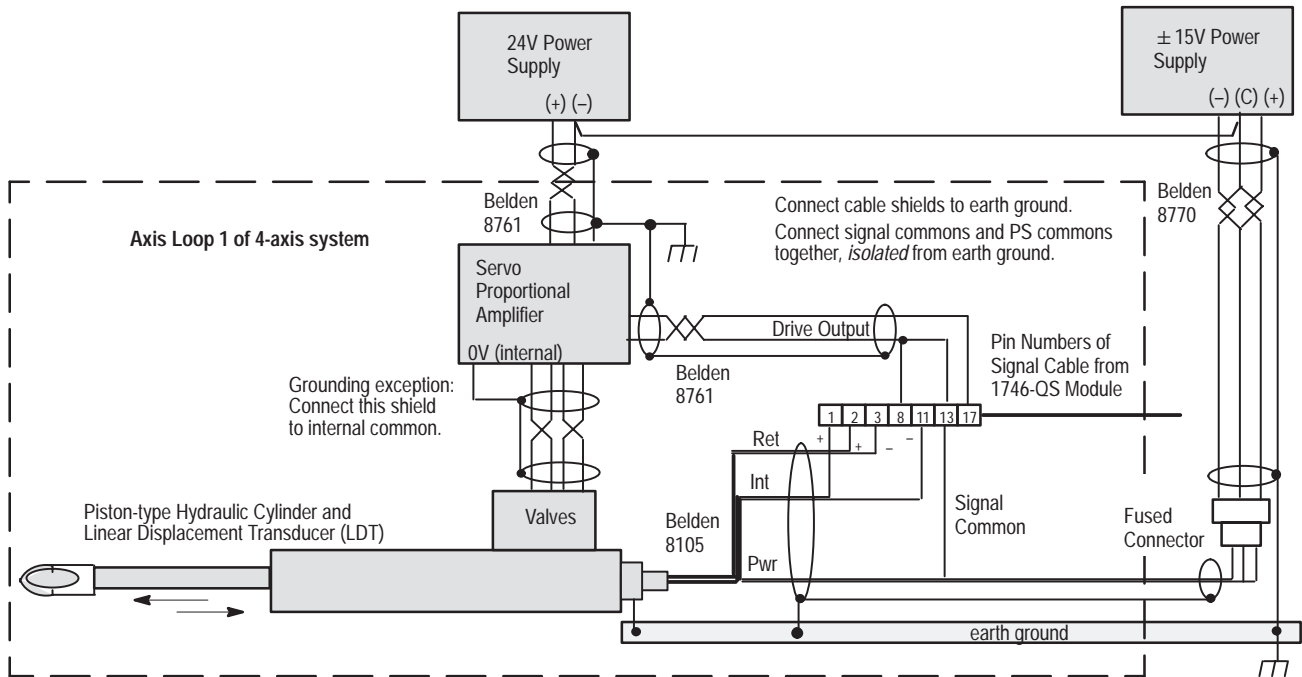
24V Power Supply
(+) (–)

± 15V Power Supply
(–) (C) (+)

Belden 8761

Belden 8770

Connect cable shields to earth ground.
Connect signal commons and PS commons together, *isolated* from earth ground.

Axis Loop 1 of 4-axis system

Servo Proportional Amplifier
0V (internal)

Drive Output

Belden 8761

Pin Numbers of Signal Cable from 1746-QS Module

Grounding exception: Connect this shield to internal common.

| 1 | 2 | 3 | 8 | 11 | 13 | 17 |
|---|---|---|---|---|---|---|

Ret
+
+
–
–
Int

Piston-type Hydraulic Cylinder and Linear Displacement Transducer (LDT)

Valves

Belden 8105

Pwr

Signal Common

Fused Connector

earth ground